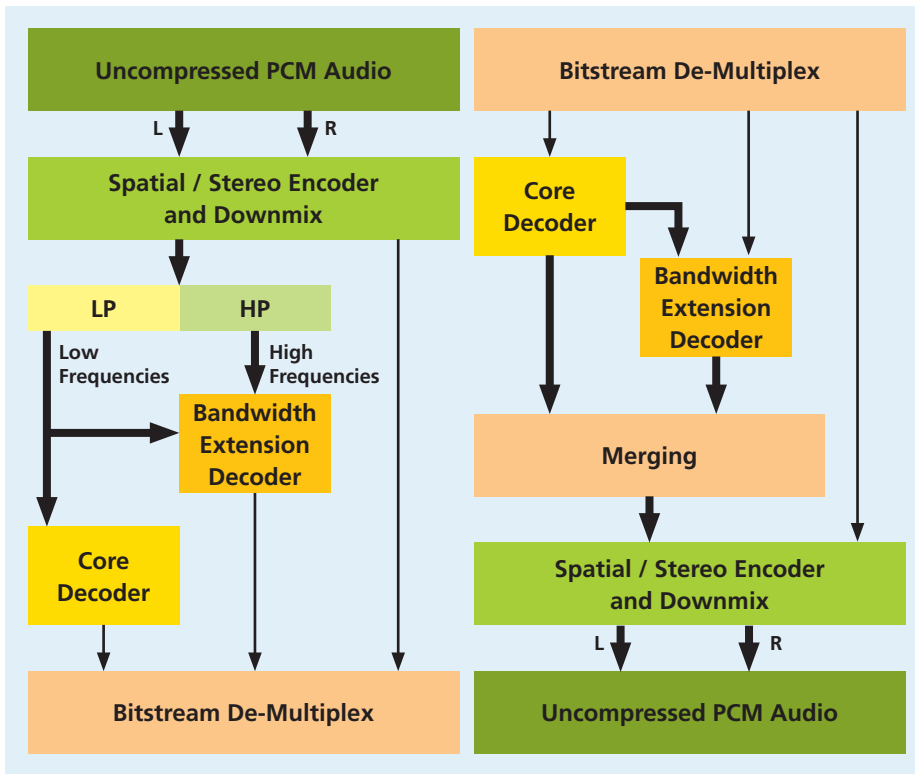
Uncompressed PCM Audio

L

R

Spatial / Stereo Encoder and Downmix

LP

HP

Low Frequencies

High Frequencies

Bandwidth Extension Decoder

Core Decoder

Bitstream De-Multiplex

Bitstream De-Multiplex

Core Decoder

Bandwidth Extension Decoder

Merging

Spatial / Stereo Encoder and Downmix

L

R

Uncompressed PCM Audio